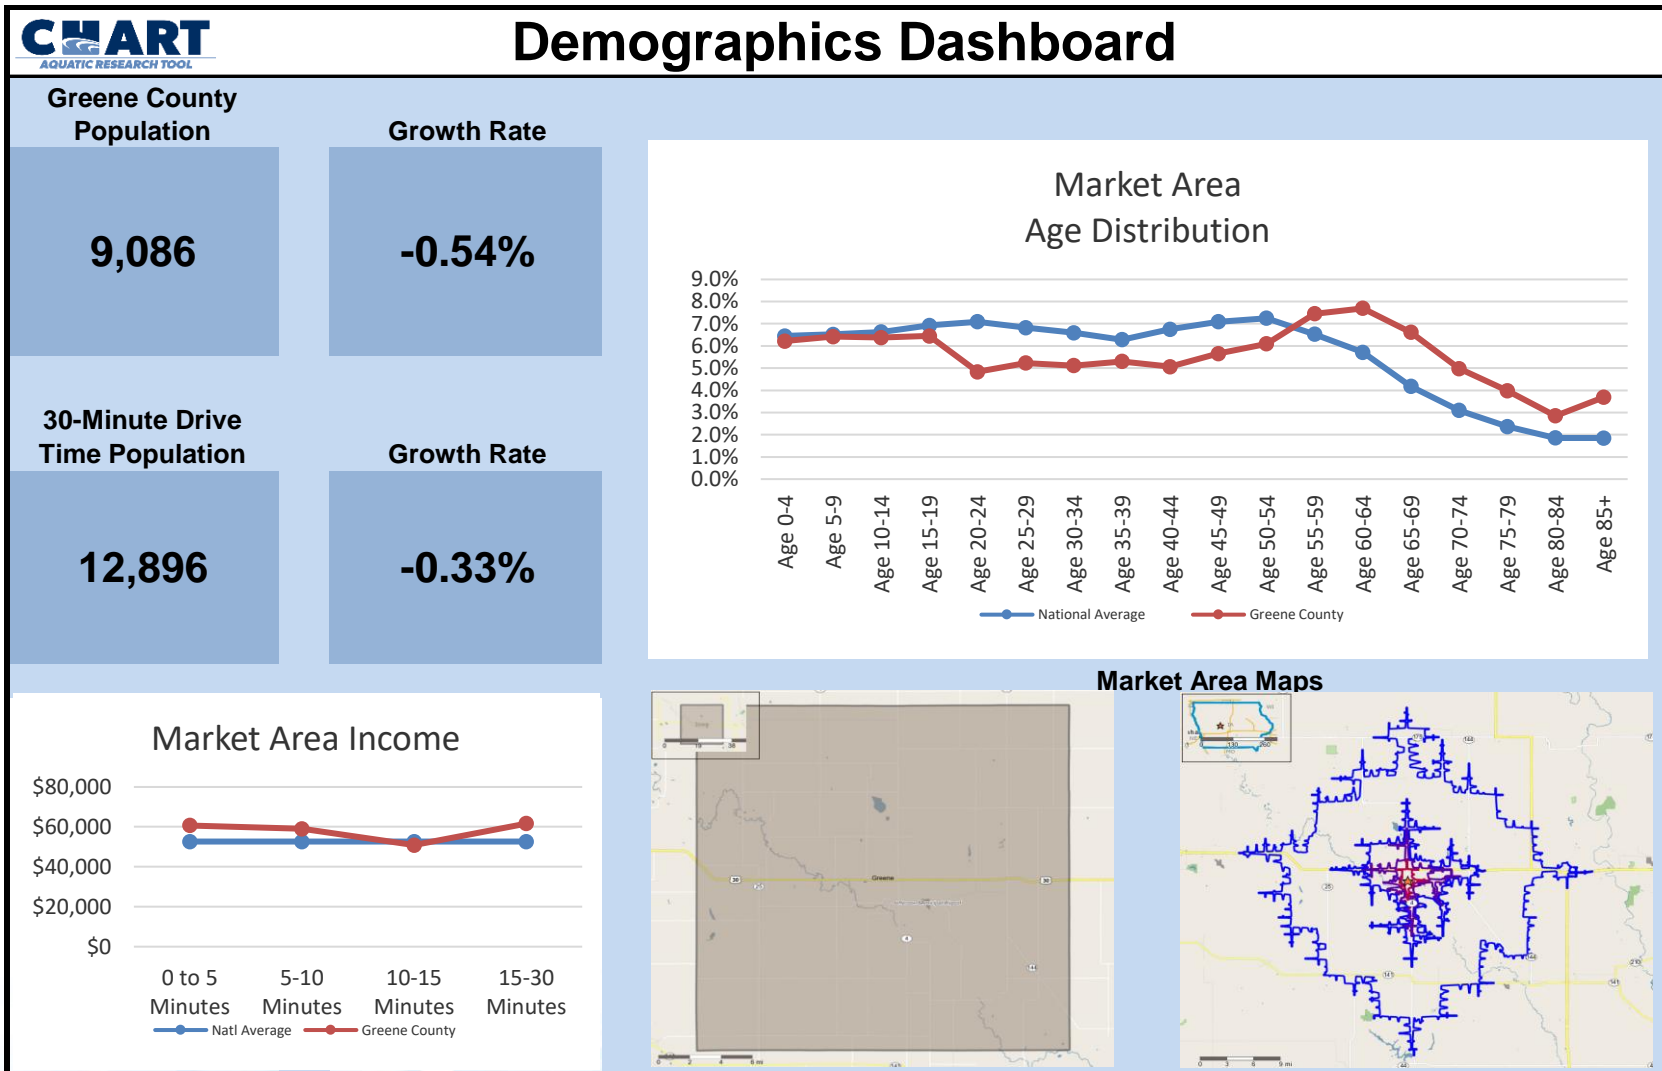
CHART
AQUATIC RESEARCH TOOL

Demographics Dashboard

Greene County Population

9,086

Growth Rate

-0.54%

30-Minute Drive Time Population

12,896

Growth Rate

-0.33%

Market Area Age Distribution

9.0%
8.0%
7.0%
6.0%
5.0%
4.0%
3.0%
2.0%
1.0%
0.0%

Age 0-4, Age 5-9, Age 10-14, Age 15-19, Age 20-24, Age 25-29, Age 30-34, Age 35-39, Age 40-44, Age 45-49, Age 50-54, Age 55-59, Age 60-64, Age 65-69, Age 70-74, Age 75-79, Age 80-84, Age 85+

National Average   Greene County

Market Area Income

$80,000
$60,000
$40,000
$20,000
$0

0 to 5 Minutes   5-10 Minutes   10-15 Minutes   15-30 Minutes

Natl Average   Greene County

Market Area Maps

Greene